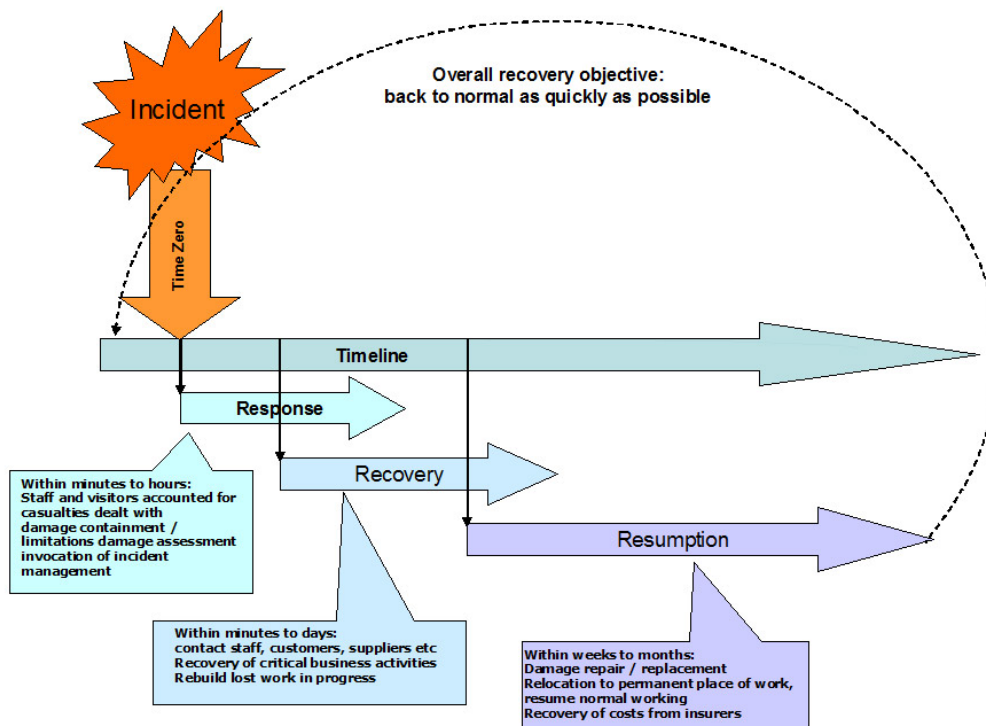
Incident

Overall recovery objective: back to normal as quickly as possible

Time Zero

Timeline

Response

Recovery

Resumption

Within minutes to hours:
Staff and visitors accounted for
casualties dealt with
damage containment / limitations damage assessment
invocation of incident management

Within minutes to days:
contact staff, customers, suppliers etc
Recovery of critical business activities
Rebuild lost work in progress

Within weeks to months:
Damage repair / replacement
Relocation to permanent place of work, resume normal working
Recovery of costs from insurers